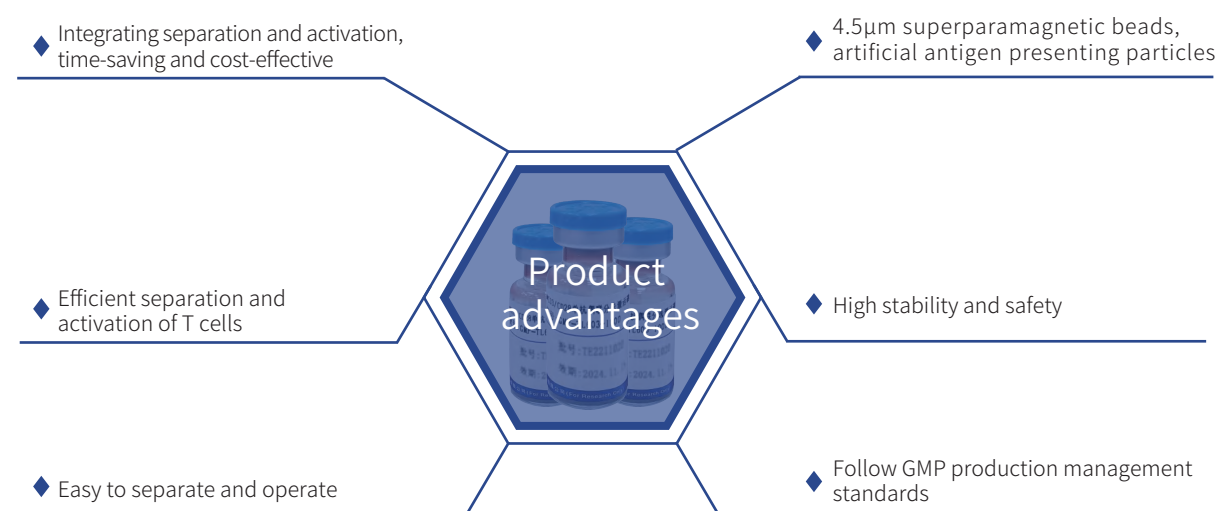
Integrating separation and activation, time-saving and cost-effective

4.5μm superparamagnetic beads, artificial antigen presenting particles

Product advantages

Efficient separation and activation of T cells

High stability and safety

Easy to separate and operate

Follow GMP production management standards